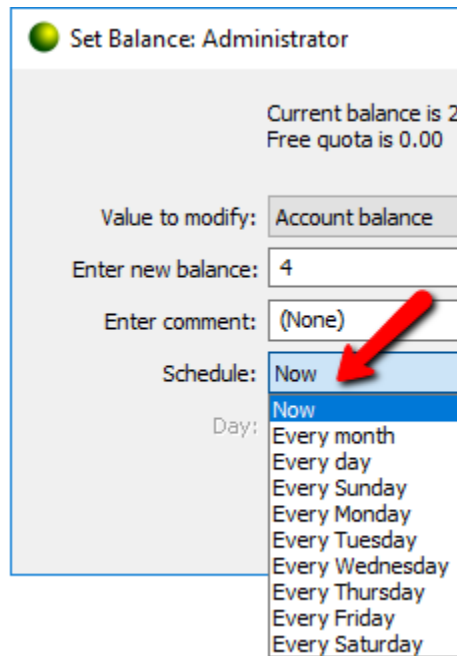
Set Balance: Administrator

Current balance is 2
Free quota is 0.00

Value to modify: Account balance

Enter new balance: 4

Enter comment: (None)

Schedule: Now

Day:

Now
Every month
Every day
Every Sunday
Every Monday
Every Tuesday
Every Wednesday
Every Thursday
Every Friday
Every Saturday